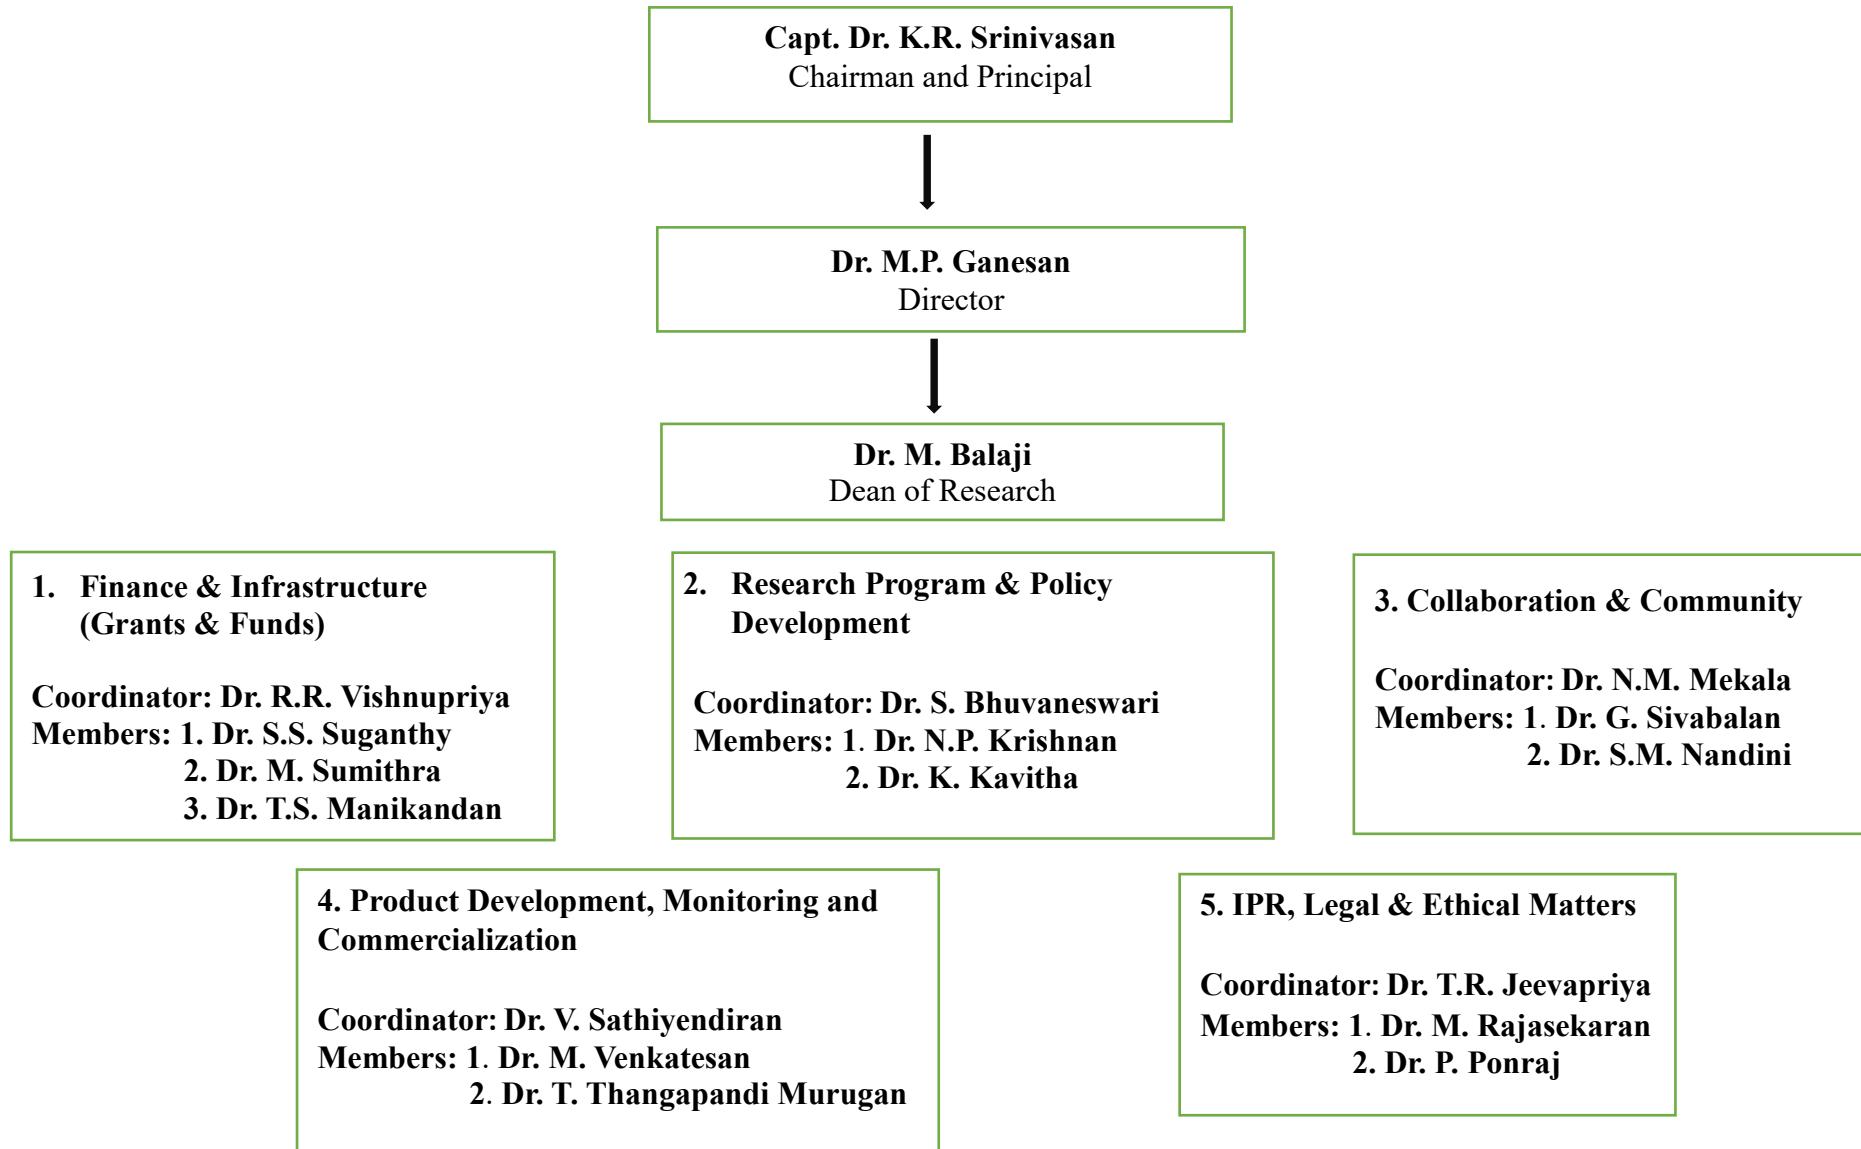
Capt. Dr. K.R. Srinivasan
Chairman and Principal

Dr. M.P. Ganesan
Director

Dr. M. Balaji
Dean of Research

1. Finance & Infrastructure (Grants & Funds)

Coordinator: Dr. R.R. Vishnupriya
Members: 1. Dr. S.S. Suganthy
2. Dr. M. Sumithra
3. Dr. T.S. Manikandan

2. Research Program & Policy Development

Coordinator: Dr. S. Bhuvaneswari
Members: 1. Dr. N.P. Krishnan
2. Dr. K. Kavitha

3. Collaboration & Community

Coordinator: Dr. N.M. Mekala
Members: 1. Dr. G. Sivabalan
2. Dr. S.M. Nandini

4. Product Development, Monitoring and Commercialization

Coordinator: Dr. V. Sathiyendiran
Members: 1. Dr. M. Venkatesan
2. Dr. T. Thangapandi Murugan

5. IPR, Legal & Ethical Matters

Coordinator: Dr. T.R. Jeevapriya
Members: 1. Dr. M. Rajasekaran
2. Dr. P. Ponraj